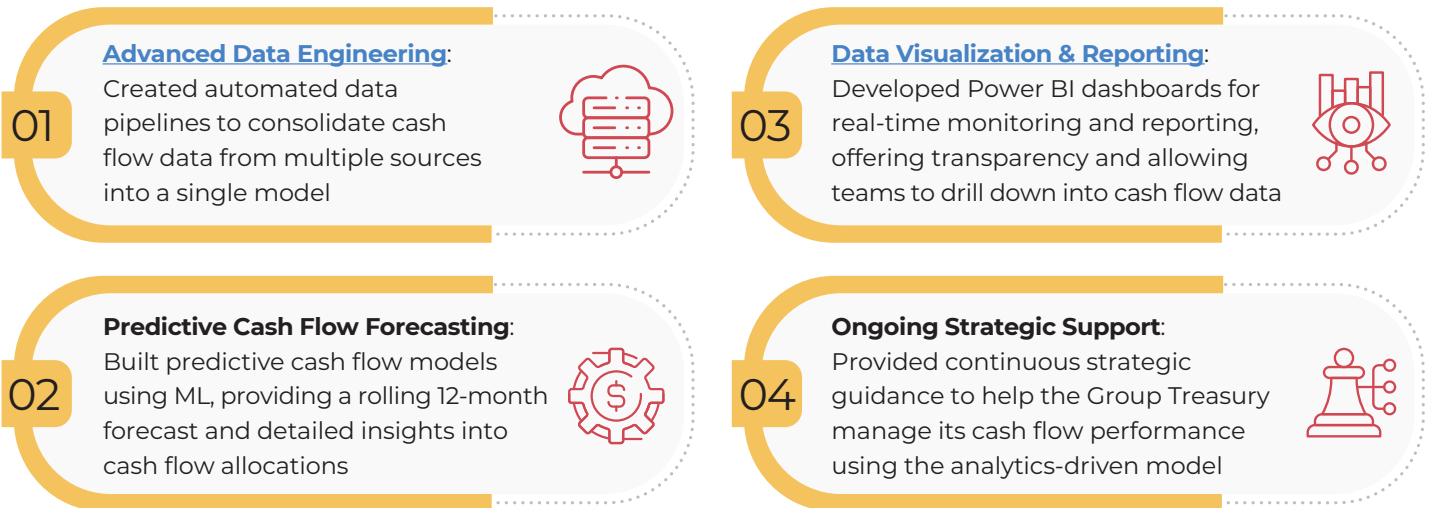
01

Advanced Data Engineering: Created automated data pipelines to consolidate cash flow data from multiple sources into a single model

02

Predictive Cash Flow Forecasting: Built predictive cash flow models using ML, providing a rolling 12-month forecast and detailed insights into cash flow allocations

03

Data Visualization & Reporting: Developed Power BI dashboards for real-time monitoring and reporting, offering transparency and allowing teams to drill down into cash flow data

04

Ongoing Strategic Support: Provided continuous strategic guidance to help the Group Treasury manage its cash flow performance using the analytics-driven model